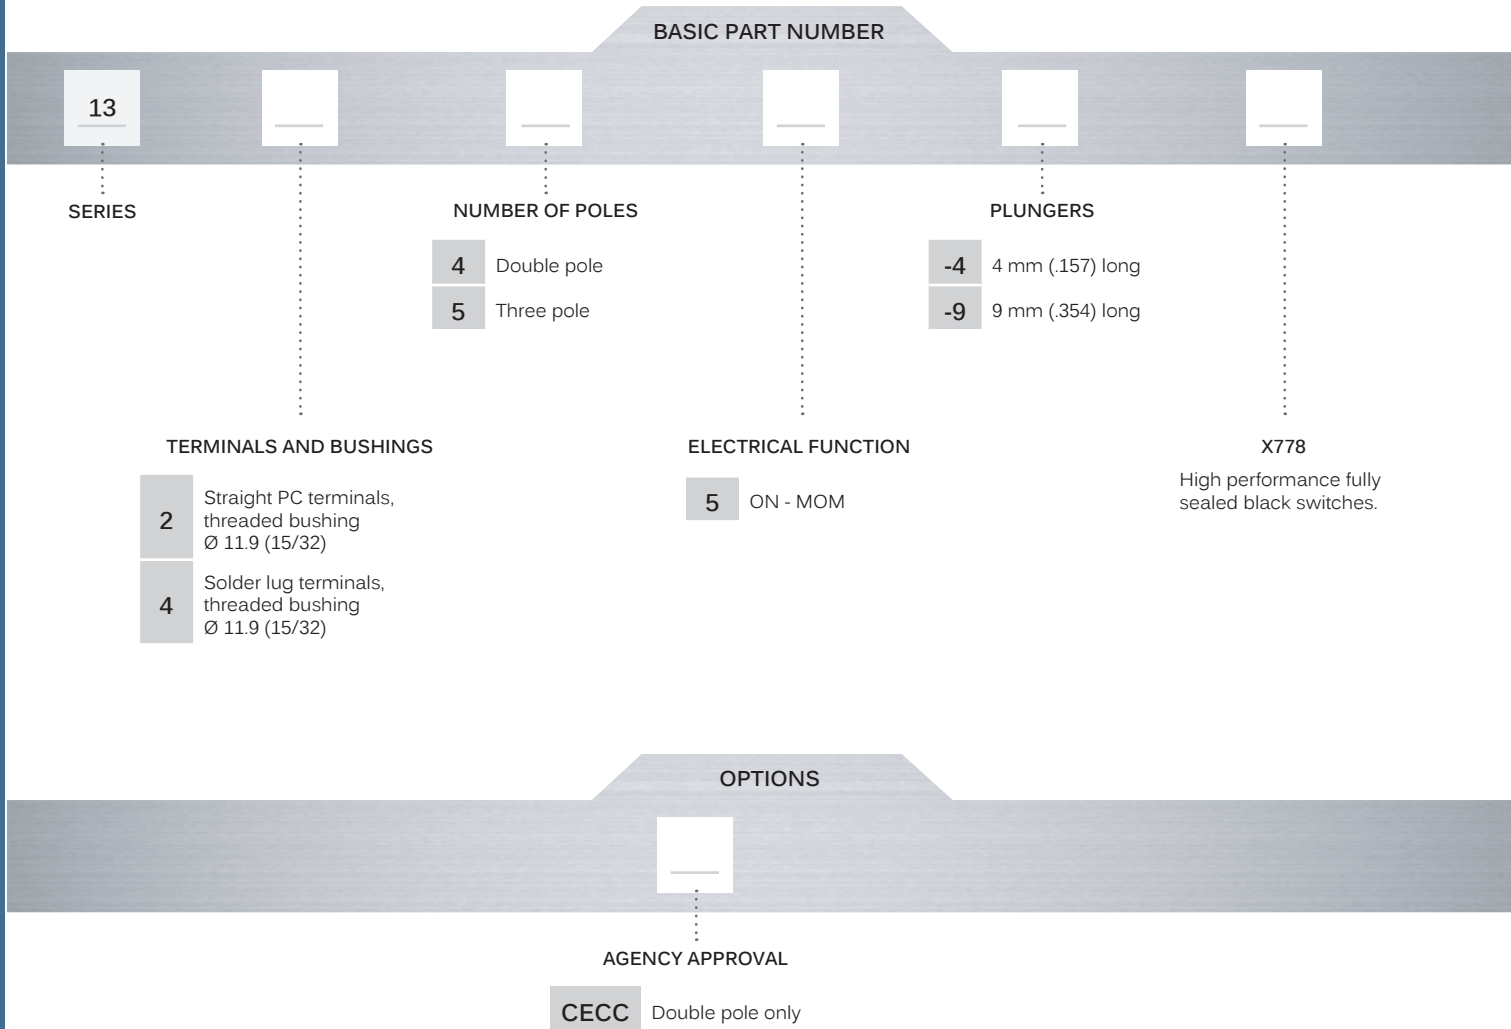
BASIC PART NUMBER

13

SERIES

NUMBER OF POLES

| 4 | Double pole |
|---|---|
| 5 | Three pole |

PLUNGERS

| -4 | 4 mm (.157) long |
|---|---|
| -9 | 9 mm (.354) long |

TERMINALS AND BUSHINGS

| 2 | Straight PC terminals, threaded bushing Ø 11.9 (15/32) |
|---|---|
| 4 | Solder lug terminals, threaded bushing Ø 11.9 (15/32) |

ELECTRICAL FUNCTION

| 5 | ON - MOM |
|---|---|

X778

High performance fully sealed black switches.

OPTIONS

AGENCY APPROVAL

| CECC | Double pole only |
|---|---|